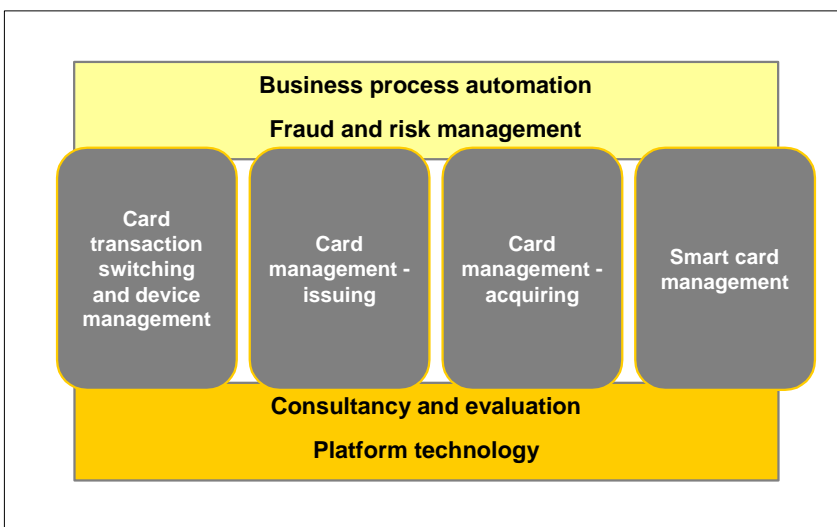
Business process automation

Fraud and risk management

Card transaction switching and device management

Card management - issuing

Card management - acquiring

Smart card management

Consultancy and evaluation

Platform technology